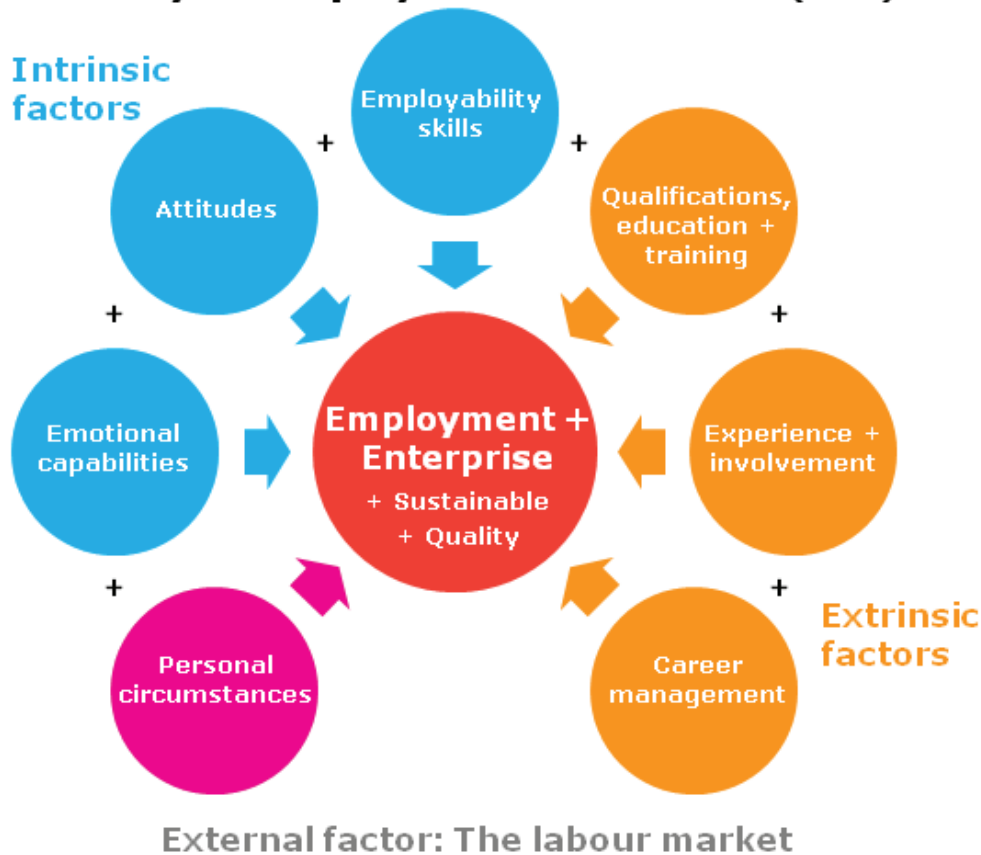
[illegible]

Intrinsic factors

Employability skills

+

+

Attitudes

Qualifications, education + training

+

+

Emotional capabilities

Employment + Enterprise
+ Sustainable
+ Quality

Experience + involvement

+

+

Extrinsic factors

Personal circumstances

Career management

External factor: The labour market